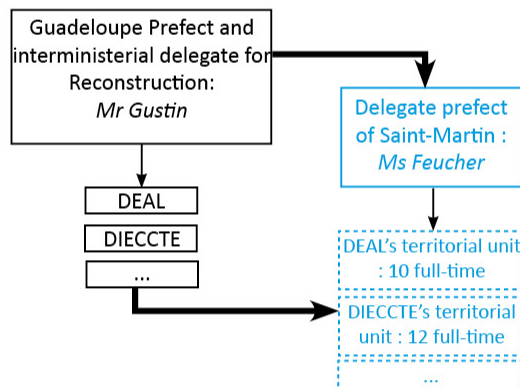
Guadeloupe Prefect and interministerial delegate for Reconstruction:
*Mr Gustin*

Delegate prefect of Saint-Martin :
*Ms Feucher*

DEAL

DIECCTE

...

DEAL's territorial unit : 10 full-time

DIECCTE's territorial unit : 12 full-time

...